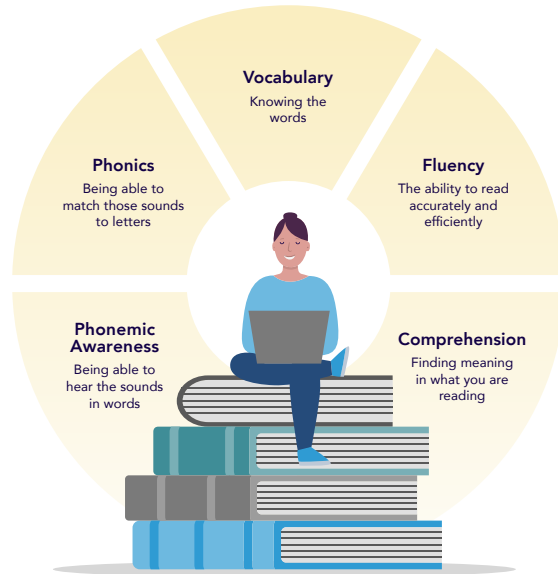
Vocabulary
Knowing the words

Phonics
Being able to match those sounds to letters

Fluency
The ability to read accurately and efficiently

Phonemic Awareness
Being able to hear the sounds in words

Comprehension
Finding meaning in what you are reading